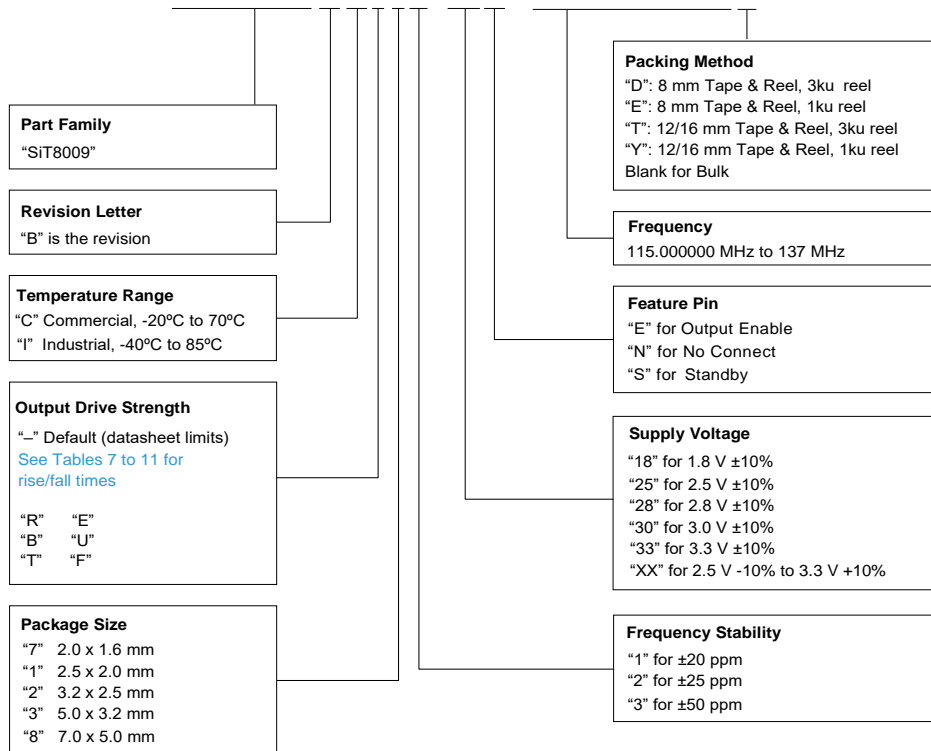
Part Family
"SiT8009"

Revision Letter
"B" is the revision

Temperature Range
"C" Commercial, -20ºC to 70ºC
"I" Industrial, -40ºC to 85ºC

Output Drive Strength
"–" Default (datasheet limits)
See Tables 7 to 11 for rise/fall times

"R" "E"
"B" "U"
"T" "F"

Package Size
"7" 2.0 x 1.6 mm
"1" 2.5 x 2.0 mm
"2" 3.2 x 2.5 mm
"3" 5.0 x 3.2 mm
"8" 7.0 x 5.0 mm

Packing Method
"D": 8 mm Tape & Reel, 3ku reel
"E": 8 mm Tape & Reel, 1ku reel
"T": 12/16 mm Tape & Reel, 3ku reel
"Y": 12/16 mm Tape & Reel, 1ku reel
Blank for Bulk

Frequency
115.000000 MHz to 137 MHz

Feature Pin
"E" for Output Enable
"N" for No Connect
"S" for Standby

Supply Voltage
"18" for 1.8 V ±10%
"25" for 2.5 V ±10%
"28" for 2.8 V ±10%
"30" for 3.0 V ±10%
"33" for 3.3 V ±10%
"XX" for 2.5 V -10% to 3.3 V +10%

Frequency Stability
"1" for ±20 ppm
"2" for ±25 ppm
"3" for ±50 ppm